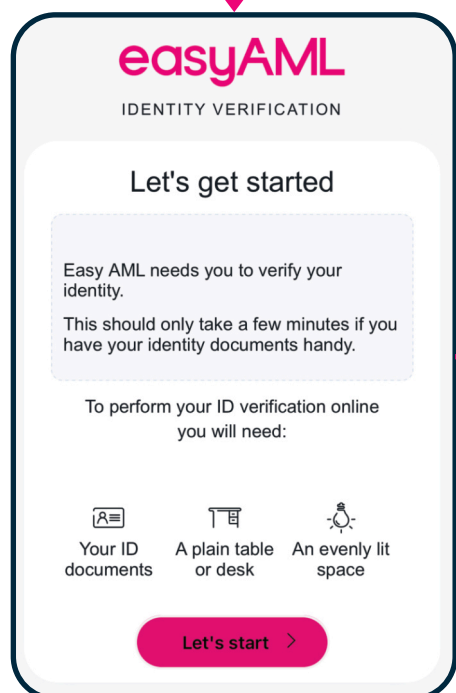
easyAML

IDENTITY VERIFICATION

Let's get started

Easy AML needs you to verify your identity.

This should only take a few minutes if you have your identity documents handy.

To perform your ID verification online you will need:

Your ID documents

A plain table or desk

An evenly lit space

Let's start ›